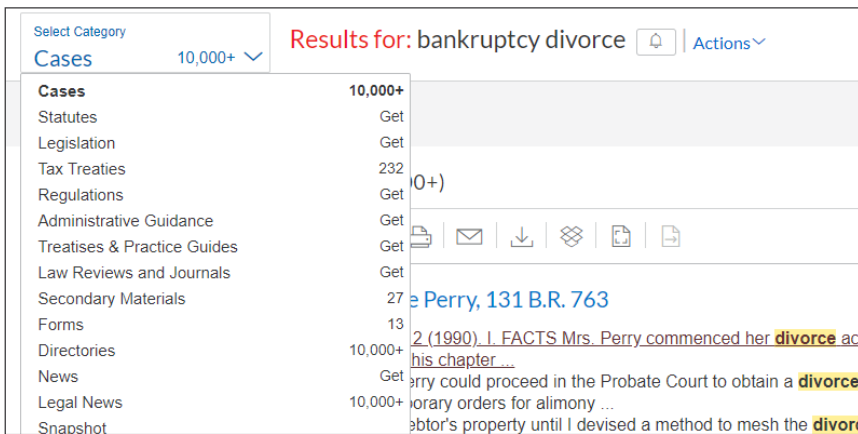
Select Category
Cases 10,000+

Results for: bankruptcy divorce

Actions

| | |
|---|---|
| Cases | 10,000+ |
| Statutes | Get |
| Legislation | Get |
| Tax Treaties | 232 |
| Regulations | Get |
| Administrative Guidance | Get |
| Treatises & Practice Guides | Get |
| Law Reviews and Journals | Get |
| Secondary Materials | 27 |
| Forms | 13 |
| Directories | 10,000+ |
| News | Get |
| Legal News | 10,000+ |
| Snapshot | |

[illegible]0+)

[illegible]e Perry, 131 B.R. 763

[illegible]2 (1990). I. FACTS Mrs. Perry commenced her divorce ac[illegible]
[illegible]his chapter ...
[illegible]erry could proceed in the Probate Court to obtain a divorce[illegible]
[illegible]porary orders for alimony ...
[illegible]ebtor's property until I devised a method to mesh the divo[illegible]